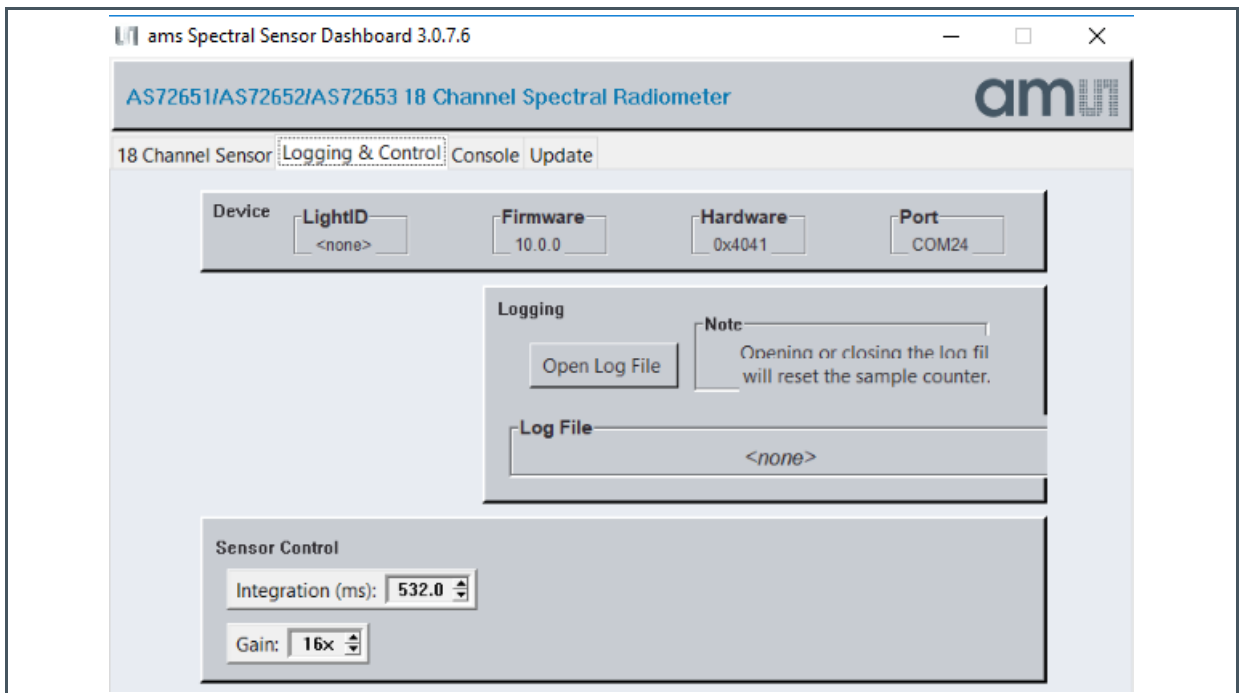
ams Spectral Sensor Dashboard 3.0.7.6

AS72651/AS72652/AS72653 18 Channel Spectral Radiometer

am

18 Channel Sensor Logging & Control Console Update

Device

LightID
<none>

Firmware
10.0.0

Hardware
0x4041

Port
COM24

Logging

Open Log File

Note
Opening or closing the log fil will reset the sample counter.

Log File
<none>

Sensor Control

Integration (ms): 532.0

Gain: 16x